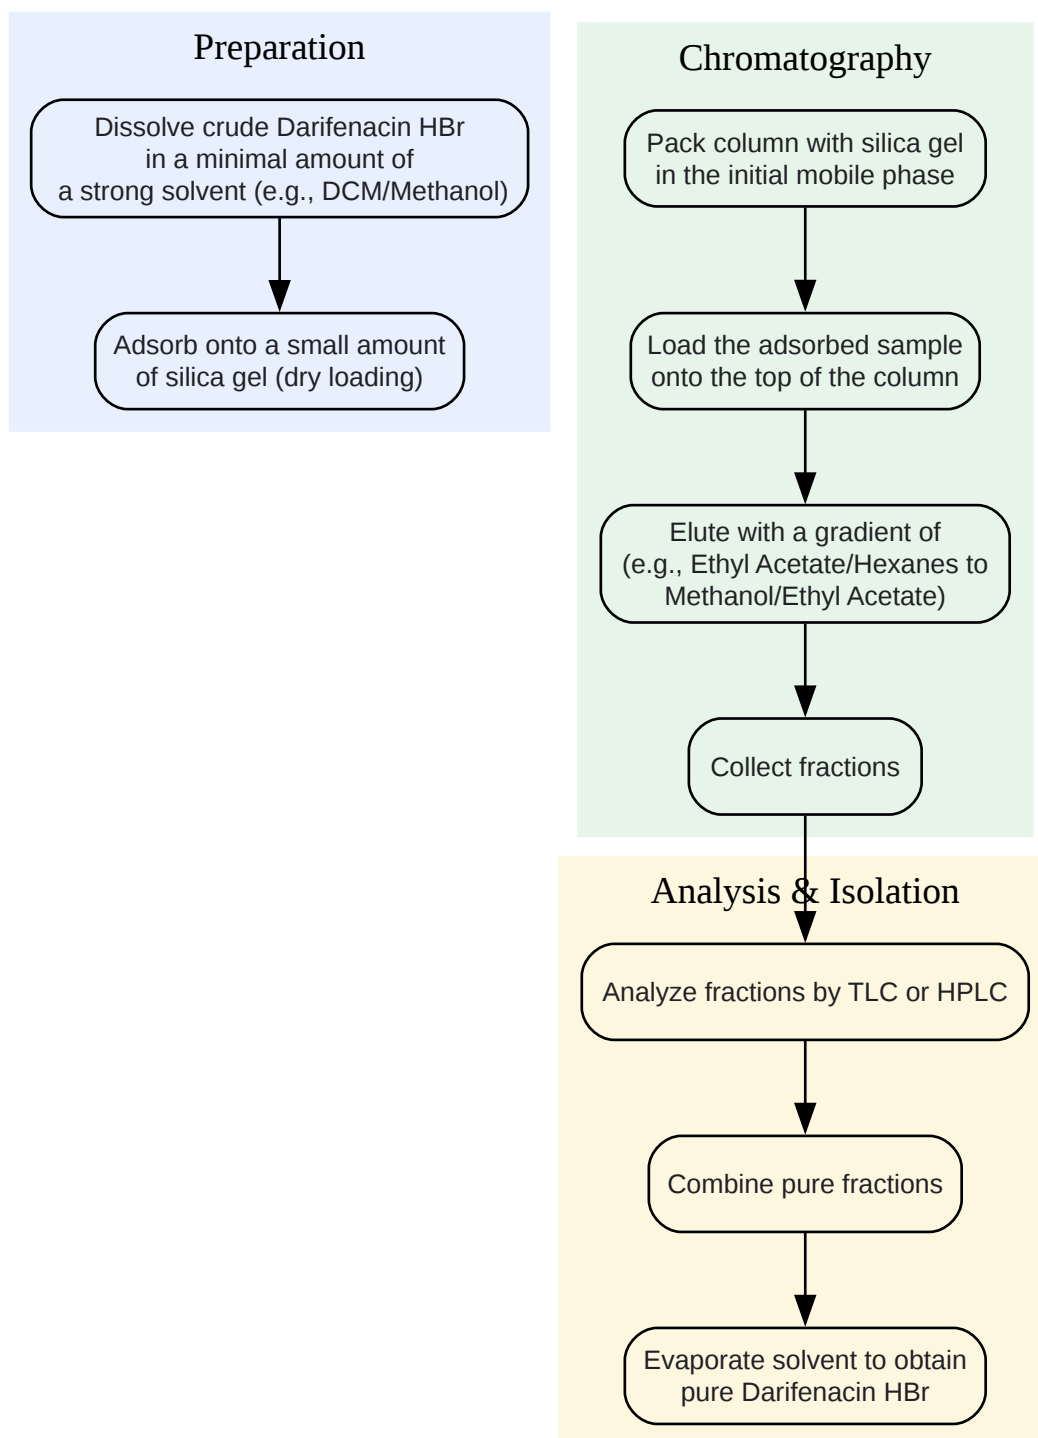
Preparation

Dissolve crude Darifenacin HBr in a minimal amount of a strong solvent (e.g., DCM/Methanol)

Adsorb onto a small amount of silica gel (dry loading)

Chromatography

Pack column with silica gel in the initial mobile phase

Load the adsorbed sample onto the top of the column

Elute with a gradient of (e.g., Ethyl Acetate/Hexanes to Methanol/Ethyl Acetate)

Collect fractions

Analysis & Isolation

Analyze fractions by TLC or HPLC

Combine pure fractions

Evaporate solvent to obtain pure Darifenacin HBr